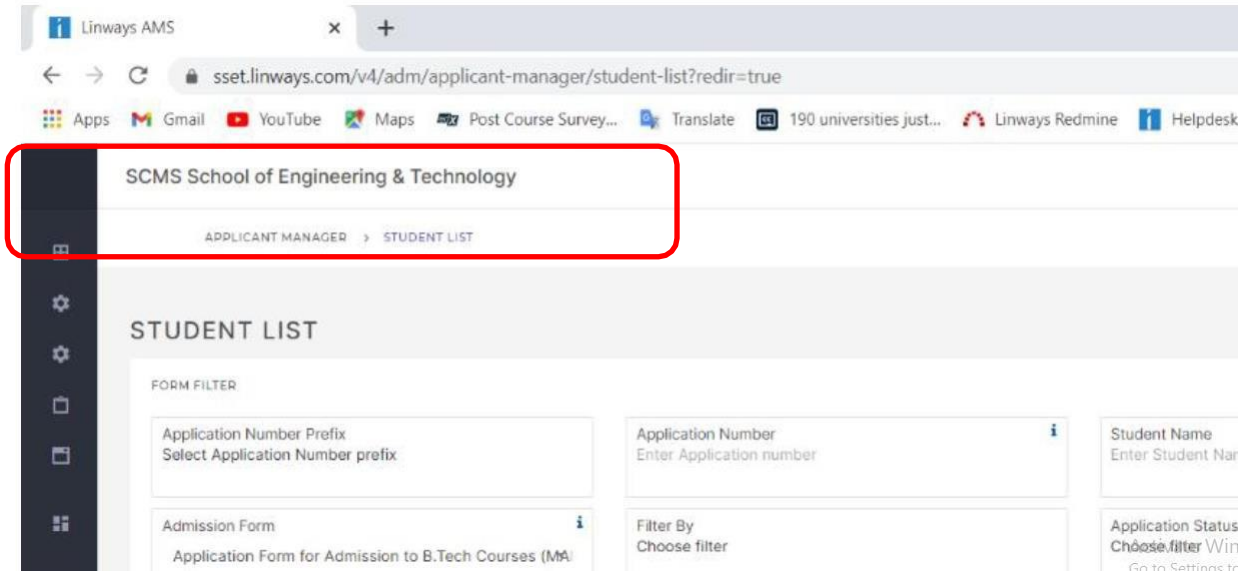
Linways AMS × +

sset.linways.com/v4/adm/applicant-manager/student-list?redir=true

Apps Gmail YouTube Maps Post Course Survey... Translate 190 universities just... Linways Redmine Helpdesk

SCMS School of Engineering & Technology

APPLICANT MANAGER > STUDENT LIST

STUDENT LIST

FORM FILTER

Application Number Prefix
Select Application Number prefix

Application Number
Enter Application number

Student Name
Enter Student Na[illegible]

Admission Form
Application Form for Admission to B.Tech Courses (MA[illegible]

Filter By
Choose filter

Application Status
Choose filter

Win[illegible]
Go to Settings t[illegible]